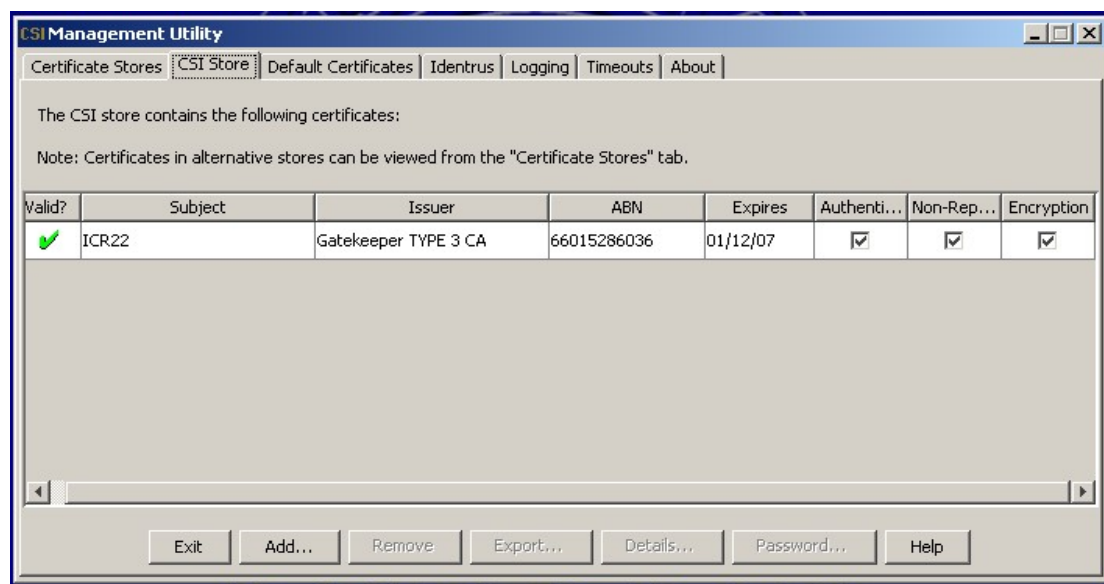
CSI Management Utility

Certificate Stores | CSI Store | Default Certificates | Identrus | Logging | Timeouts | About

The CSI store contains the following certificates:

Note: Certificates in alternative stores can be viewed from the "Certificate Stores" tab.

| Valid? | Subject | Issuer | ABN | Expires | Authenti... | Non-Rep... | Encryption |
|---|---|---|---|---|---|---|---|
| ✔ | ICR22 | Gatekeeper TYPE 3 CA | 66015286036 | 01/12/07 | ☑ | ☑ | ☑ |

Exit | Add... | Remove | Export... | Details... | Password... | Help